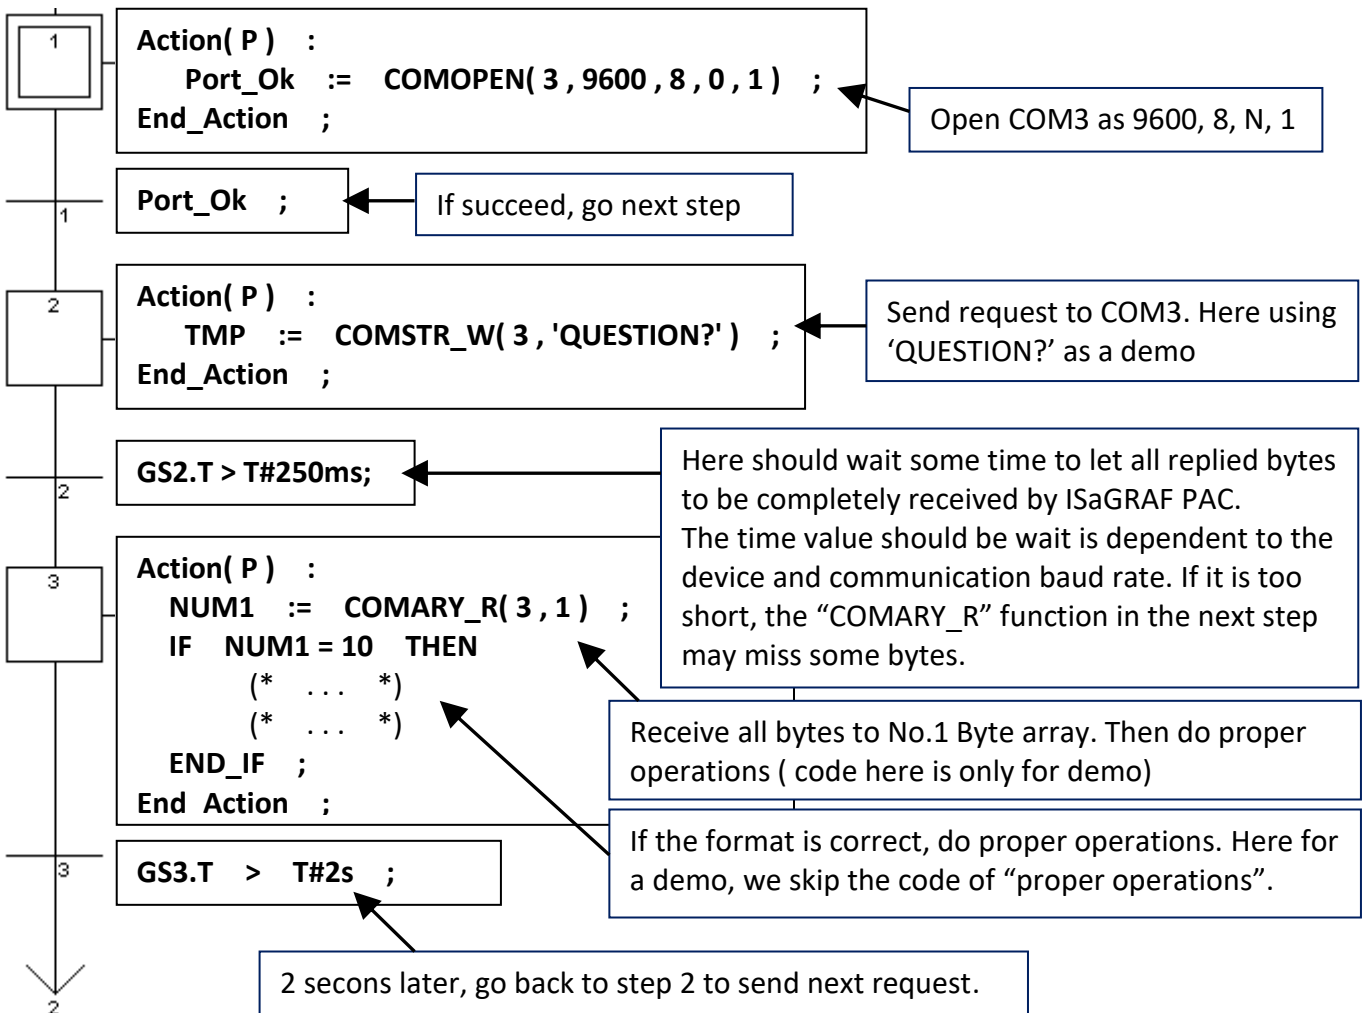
1

Action( P ) :
Port_Ok := COMOPEN( 3 , 9600 , 8 , 0 , 1 ) ;
End_Action ;

Open COM3 as 9600, 8, N, 1

1

Port_Ok ;

If succeed, go next step

2

Action( P ) :
TMP := COMSTR_W( 3 , 'QUESTION?' ) ;
End_Action ;

Send request to COM3. Here using ‘QUESTION?’ as a demo

2

GS2.T > T#250ms;

Here should wait some time to let all replied bytes to be completely received by ISaGRAF PAC.
The time value should be wait is dependent to the device and communication baud rate. If it is too short, the “COMARY_R” function in the next step may miss some bytes.

3

Action( P ) :
NUM1 := COMARY_R( 3 , 1 ) ;
IF NUM1 = 10 THEN
(* . . . *)
(* . . . *)
END_IF ;
End Action ;

Receive all bytes to No.1 Byte array. Then do proper operations ( code here is only for demo)

If the format is correct, do proper operations. Here for a demo, we skip the code of “proper operations”.

3

GS3.T > T#2s ;

2 secons later, go back to step 2 to send next request.

2